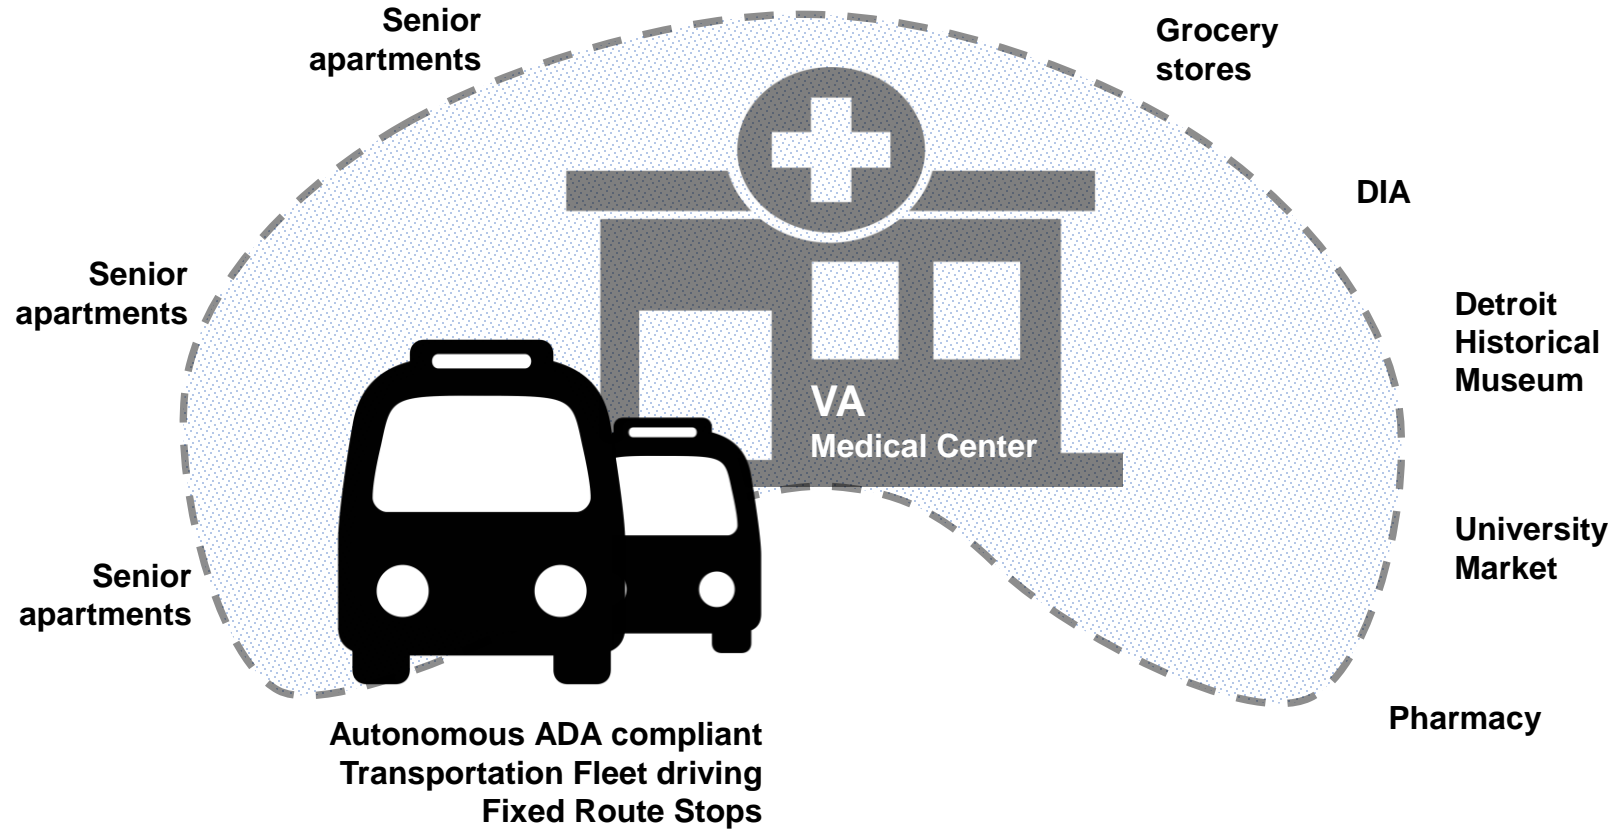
Senior apartments

Grocery stores

DIA

Senior apartments

Detroit Historical Museum

VA
Medical Center

University Market

Senior apartments

Pharmacy

Autonomous ADA compliant Transportation Fleet driving Fixed Route Stops